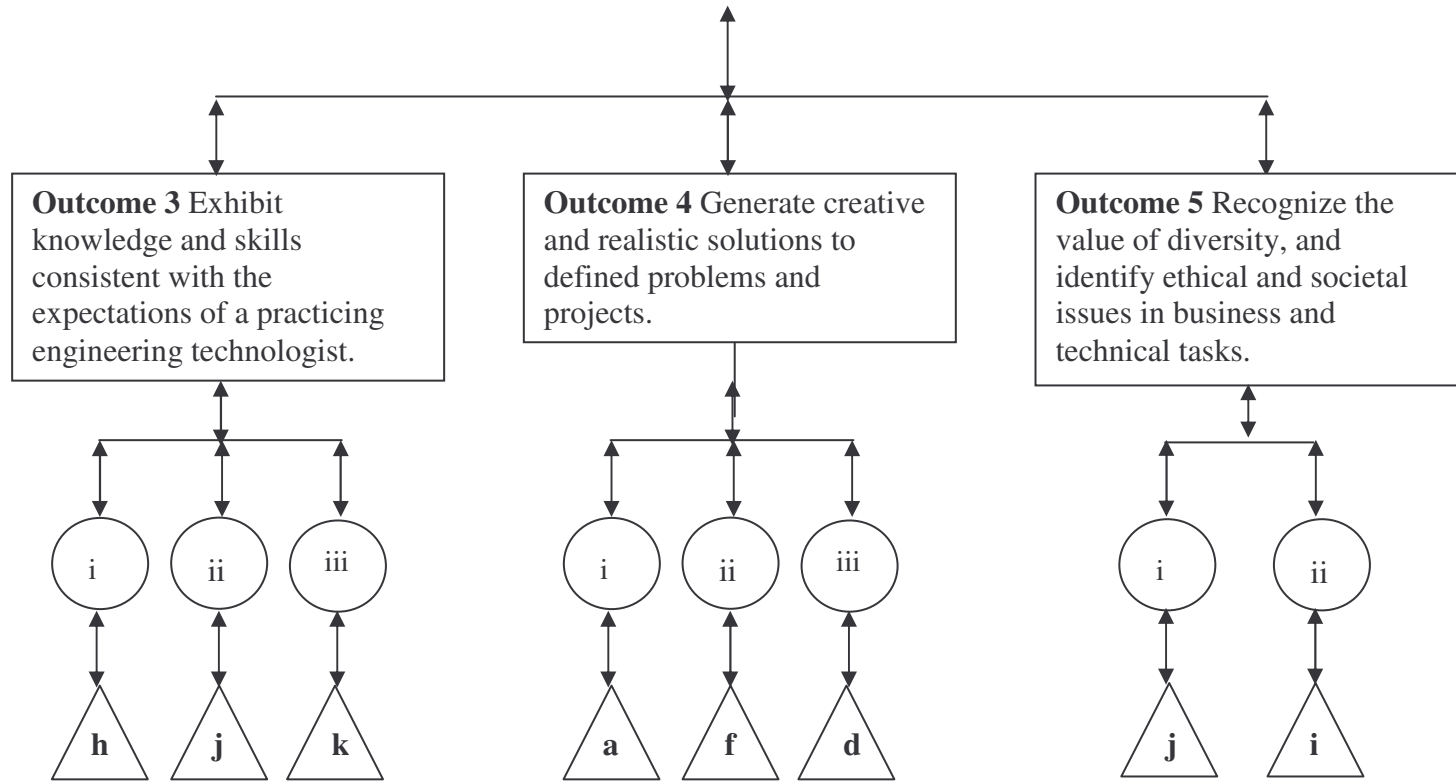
**Outcome 3** Exhibit knowledge and skills consistent with the expectations of a practicing engineering technologist.

i ii iii

h j k

**Outcome 4** Generate creative and realistic solutions to defined problems and projects.

i ii iii

a f d

**Outcome 5** Recognize the value of diversity, and identify ethical and societal issues in business and technical tasks.

i ii

j i